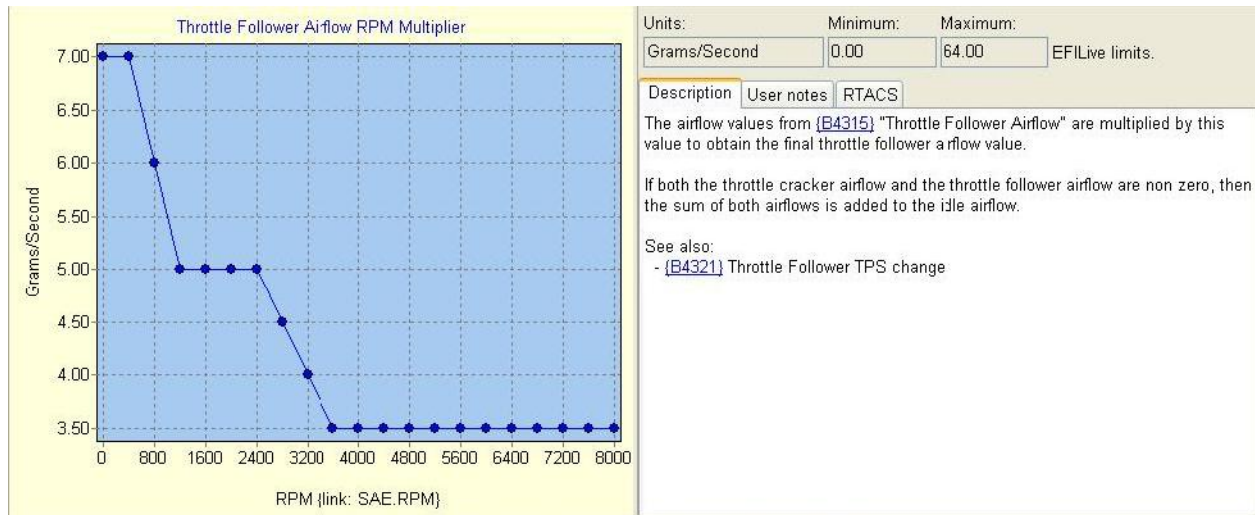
Throttle Follower Airflow RPM Multiplier

7.00
6.50
6.00
5.50
5.00
4.50
4.00
3.50

Grams/Second

0 800 1600 2400 3200 4000 4800 5600 6400 7200 8000

RPM {link: SAE.RPM}

Units: Minimum: Maximum:
Grams/Second 0.00 64.00 EFILive limits.

Description User notes RTACS

The airflow values from {B4315} "Throttle Follower Airflow" are multiplied by this value to obtain the final throttle follower airflow value.

If both the throttle cracker airflow and the throttle follower airflow are non zero, then the sum of both airflows is added to the idle airflow.

See also:
- {B4321} Throttle Follower TPS change